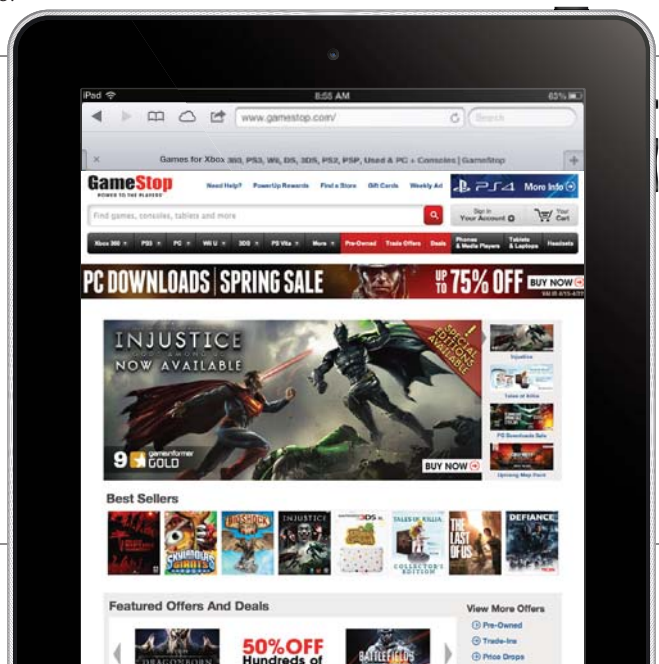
iPad
8:55 AM
65%
www.gamestop.com/
Search
Games for Xbox 360, PS3, Wii, DS, 3DS, PS2, PSP, Used & PC + Consoles | GameStop
GameStop
POWER TO THE PLAYERS
Need Help? PowerUp Rewards Find a Store Gift Cards Weekly Ad
PS4 More Info
Find games, consoles, tablets and more
Sign In Your Account
Your Cart
Xbox 360 PS3 PC Wii U 3DS PS Vita More Pre-Owned Trade Offers Deals Phones & Media Players Tablets & Laptops Headsets
PC DOWNLOADS | SPRING SALE
UP TO 75% OFF
BUY NOW
INJUSTICE
GODS AMONG US
NOW AVAILABLE
SPECIAL EDITIONS AVAILABLE
9 gameinformer GOLD
BUY NOW
Injustice
Tales of Xillia
PC Downloads Sale
Upcoming Map Pack
Best Sellers
SKYLANDERS GIANTS
BIOSHOCK INFINITE
INJUSTICE
3DS
TALES OF XILLIA
COLLECTOR'S EDITION
THE LAST OF US
DEFIANCE
Featured Offers And Deals
DRAGONBORN
50% OFF
Hundreds of
BATTLEFIELD 3
View More Offers
Pre-Owned
Trade-Ins
Price Drops